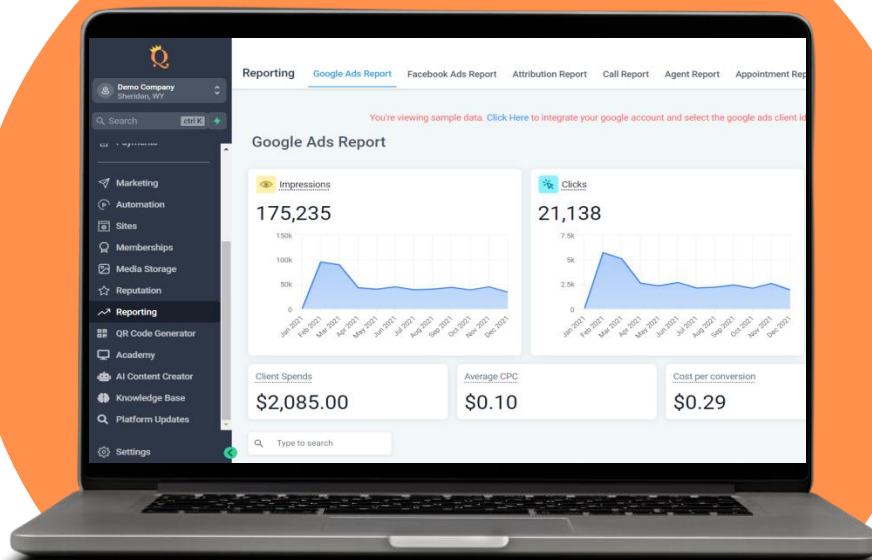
Q

Demo Company
Sheridan, WY

Search ctrl K

Marketing
Automation
Sites
Memberships
Media Storage
Reputation
Reporting
QR Code Generator
Academy
AI Content Creator
Knowledge Base
Platform Updates
Settings

Reporting Google Ads Report Facebook Ads Report Attribution Report Call Report Agent Report Appointment Rep

You're viewing sample data. Click Here to integrate your google account and select the google ads client id

Google Ads Report

Impressions
175,235
150k
100k
50k
0
Jan 2021 Feb 2021 Mar 2021 Apr 2021 May 2021 Jun 2021 Jul 2021 Aug 2021 Sep 2021 Oct 2021 Nov 2021 Dec 2021

Clicks
21,138
7.5k
5k
2.5k
0
Jan 2021 Feb 2021 Mar 2021 Apr 2021 May 2021 Jun 2021 Jul 2021 Aug 2021 Sep 2021 Oct 2021 Nov 2021 Dec 2021

Client Spends
$2,085.00

Average CPC
$0.10

Cost per conversion
$0.29

Type to search